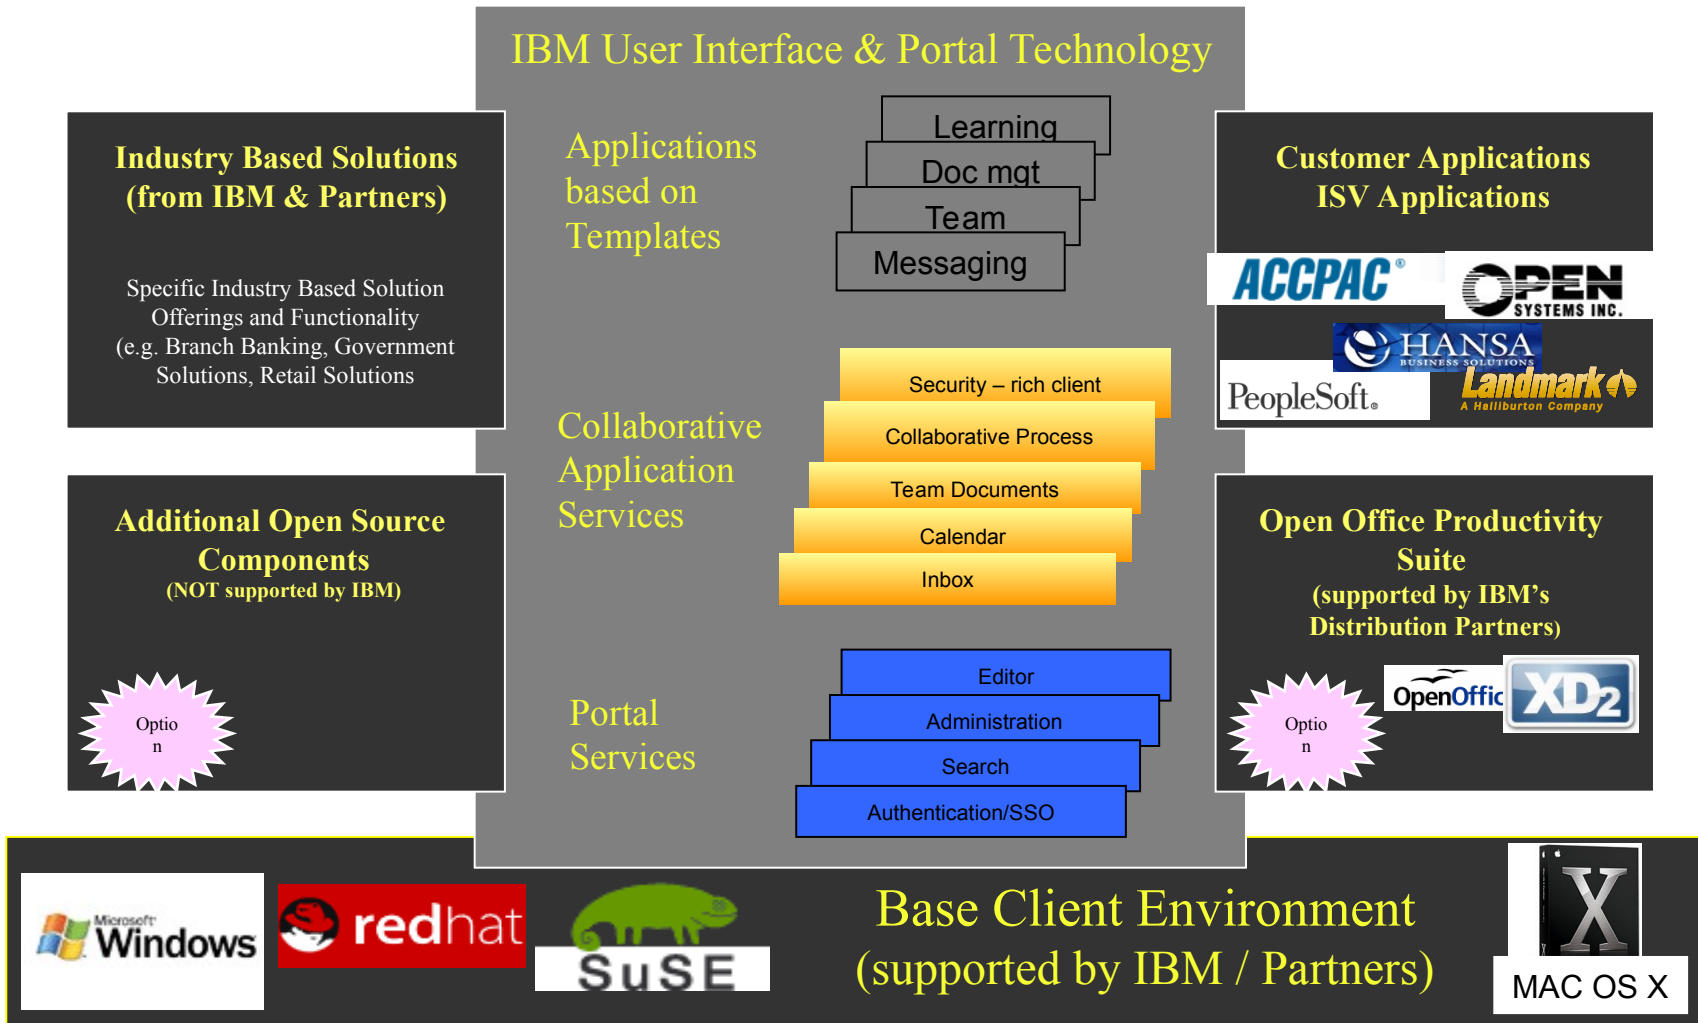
IBM User Interface & Portal Technology

Industry Based Solutions (from IBM & Partners)

Specific Industry Based Solution Offerings and Functionality (e.g. Branch Banking, Government Solutions, Retail Solutions

Applications based on Templates

Learning
Doc mgt
Team
Messaging

Customer Applications ISV Applications

ACCPAC
OPEN SYSTEMS INC.
HANSA BUSINESS SOLUTIONS
PeopleSoft.
Landmark A Halliburton Company

Collaborative Application Services

Security – rich client
Collaborative Process
Team Documents
Calendar
Inbox

Additional Open Source Components
(NOT supported by IBM)

Optio n

Open Office Productivity Suite
(supported by IBM's Distribution Partners)

Optio n

OpenOffic
XD2

Portal Services

Editor
Administration
Search
Authentication/SSO

Microsoft Windows
redhat
SuSE

Base Client Environment
(supported by IBM / Partners)

X
MAC OS X